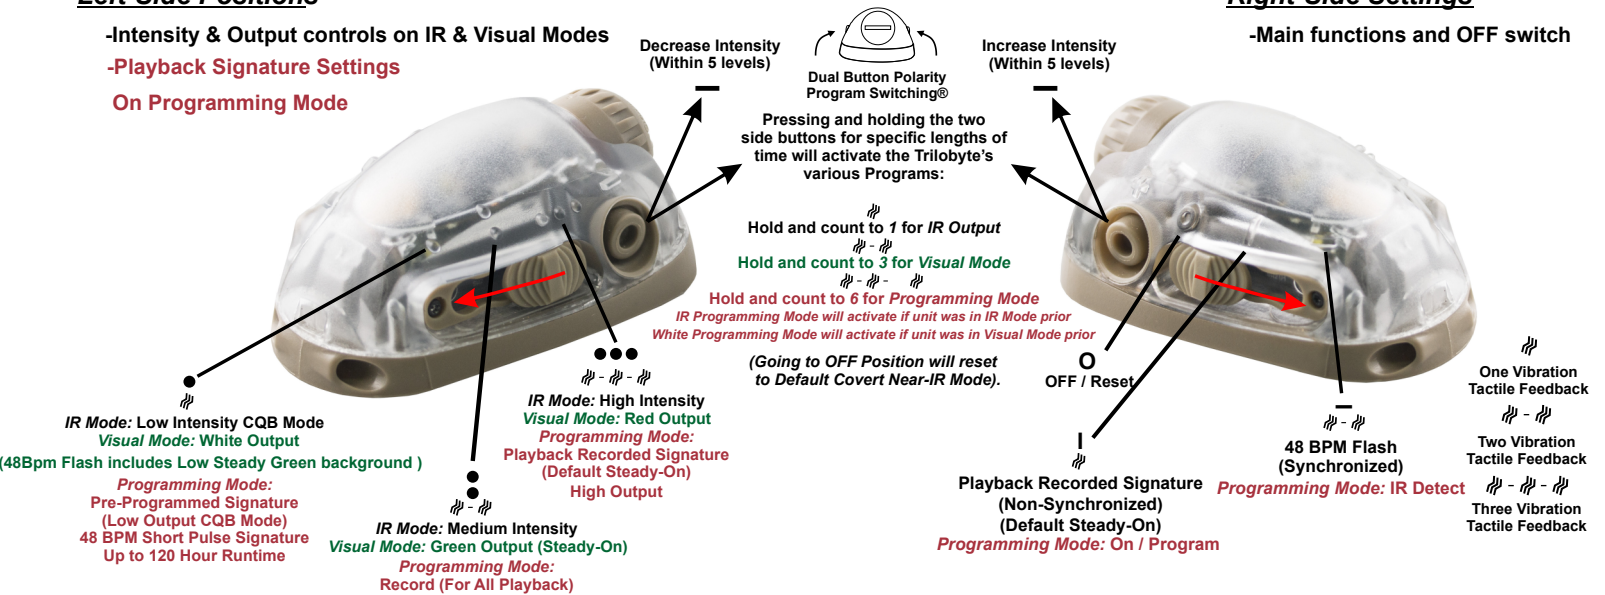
-Intensity & Output controls on IR & Visual Modes

-Playback Signature Settings

On Programming Mode

Decrease Intensity
(Within 5 levels)

—

Dual Button Polarity
Program Switching®

Increase Intensity
(Within 5 levels)

—

-Main functions and OFF switch

Pressing and holding the two side buttons for specific lengths of time will activate the Trilobyte's various Programs:

Hold and count to *1* for *IR Output*

Hold and count to *3* for *Visual Mode*

Hold and count to *6* for *Programming Mode*

*IR Programming Mode will activate if unit was in IR Mode prior*

*White Programming Mode will activate if unit was in Visual Mode prior*

*(Going to OFF Position will reset to Default Covert Near-IR Mode).*

O
OFF / Reset

One Vibration
Tactile Feedback

Two Vibration
Tactile Feedback

Three Vibration
Tactile Feedback

●●●

*IR Mode:* High Intensity
*Visual Mode:* Red Output
*Programming Mode:*
Playback Recorded Signature
(Default Steady-On)
High Output

●

*IR Mode:* Low Intensity CQB Mode
*Visual Mode:* White Output
(48Bpm Flash includes Low Steady Green background )
*Programming Mode:*
Pre-Programmed Signature
(Low Output CQB Mode)
48 BPM Short Pulse Signature
Up to 120 Hour Runtime

●
●

*IR Mode:* Medium Intensity
*Visual Mode:* Green Output (Steady-On)
*Programming Mode:*
Record (For All Playback)

—

48 BPM Flash
(Synchronized)
*Programming Mode:* IR Detect

I

Playback Recorded Signature
(Non-Synchronized)
(Default Steady-On)
*Programming Mode:* On / Program